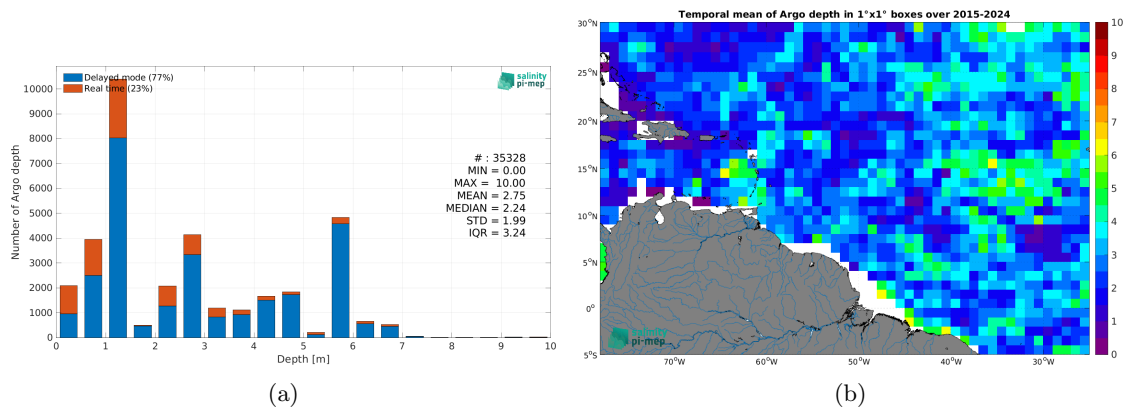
Delayed mode (77%)
Real time (23%)

salinity pi-mep

Number of Argo depth

10000
9000
8000
7000
6000
5000
4000
3000
2000
1000
0

# : 35328
MIN = 0.00
MAX = 10.00
MEAN = 2.75
MEDIAN = 2.24
STD = 1.99
IQR = 3.24

0 1 2 3 4 5 6 7 8 9 10
Depth [m]

(a)

Temporal mean of Argo depth in 1°x1° boxes over 2015-2024

30°N
25°N
20°N
15°N
10°N
5°N
0°
5°S

70°W 60°W 50°W 40°W 30°W

salinity pi-mep

10
9
8
7
6
5
4
3
2
1
0

(b)